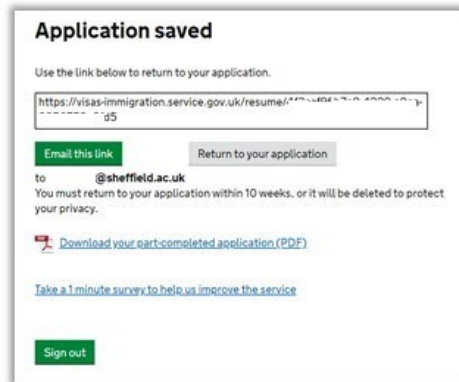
Application saved

Use the link below to return to your application.

https://visas-immigration.service.gov.uk/resume/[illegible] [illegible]d5

Email this link

Return to your application

to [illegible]@sheffield.ac.uk

You must return to your application within 10 weeks, or it will be deleted to protect your privacy.

Download your part-completed application (PDF)

Take a 1 minute survey to help us improve the service

Sign out